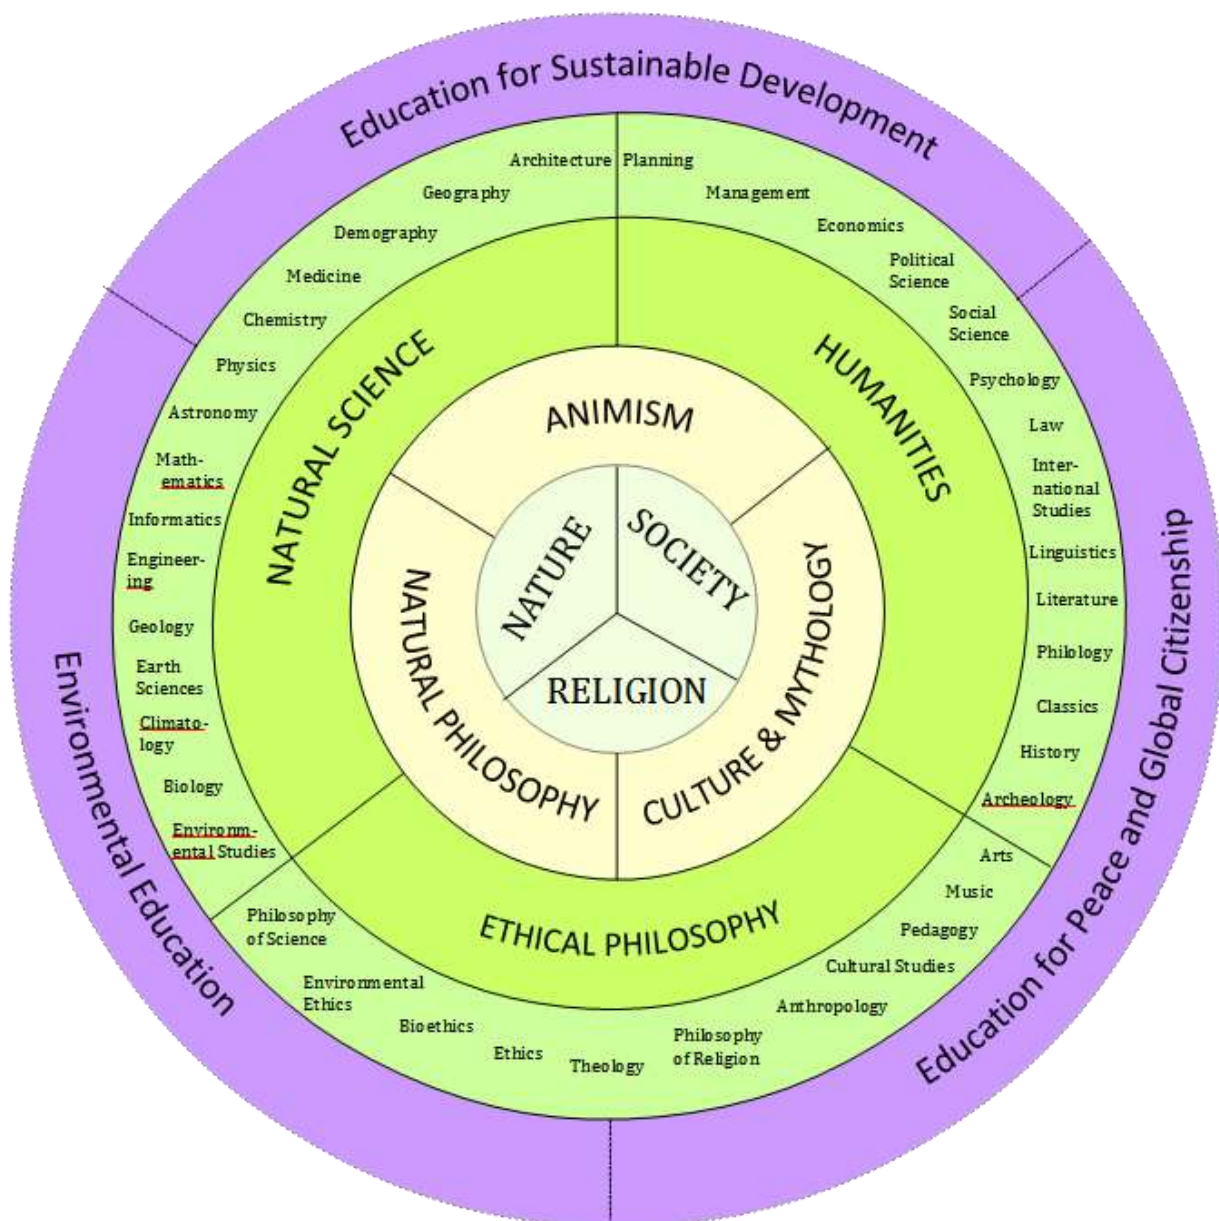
Education for Sustainable Development

Architecture
Geography
Demography
Medicine
Chemistry
Physics
Astronomy
Mathematics
Informatics
Engineering
Geology
Earth Sciences
Climatology
Biology
Environmental Studies

Planning
Management
Economics
Political Science
Social Science
Psychology
Law
International Studies
Linguistics
Literature
Philology
Classics
History
Archeology

Arts
Music
Pedagogy
Cultural Studies
Anthropology
Philosophy of Religion
Theology
Ethics
Bioethics
Environmental Ethics
Philosophy of Science

NATURAL SCIENCE
HUMANITIES
ETHICAL PHILOSOPHY

ANIMISM
NATURAL PHILOSOPHY
CULTURE & MYTHOLOGY

NATURE
SOCIETY
RELIGION

Environmental Education
Education for Peace and Global Citizenship